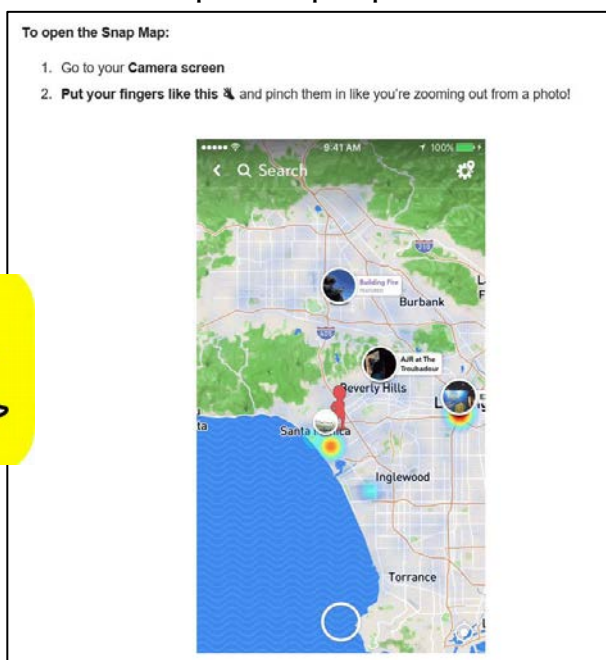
To open the Snap Map:

1. Go to your **Camera screen**
2. **Put your fingers like this** and pinch them in like you're zooming out from a photo!

9:41 AM
100%
Search
Building Fire
Burbank
AJR at The Troubadour
Beverly Hills
Santa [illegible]ca
Inglewood
Torrance